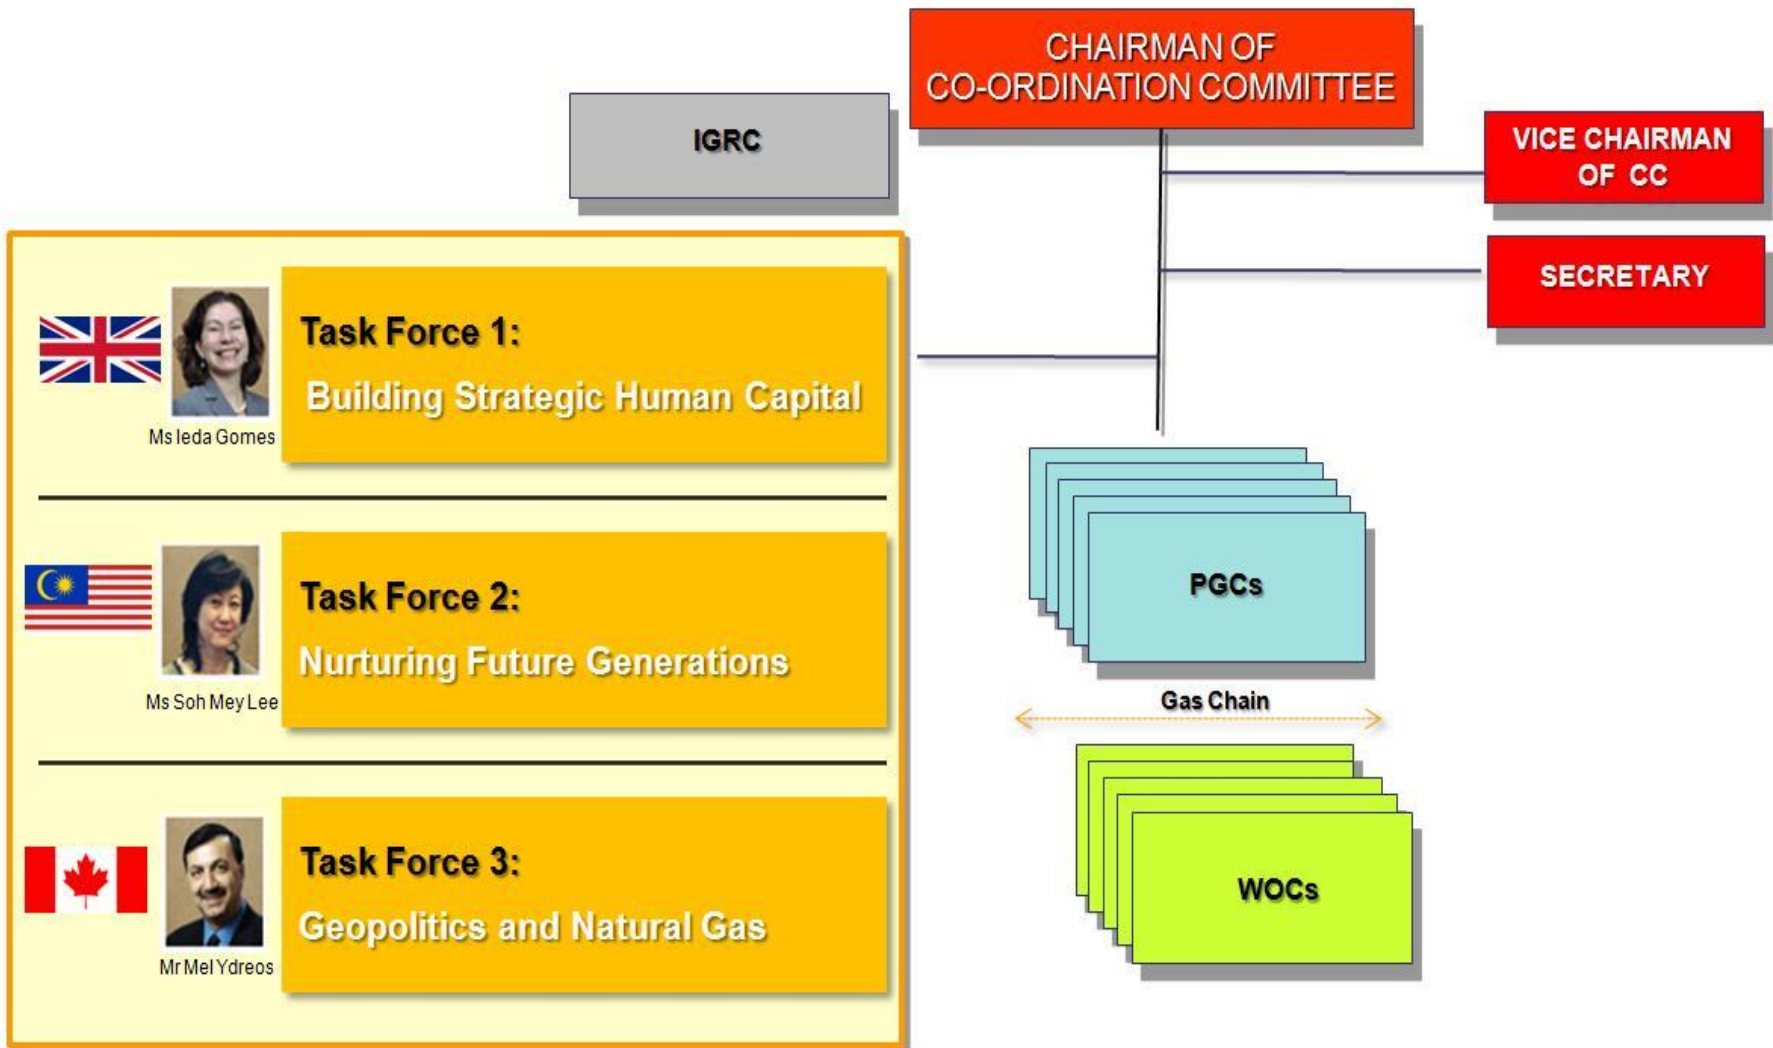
CHAIRMAN OF CO-ORDINATION COMMITTEE

IGRC

VICE CHAIRMAN OF CC

SECRETARY

Task Force 1:
Building Strategic Human Capital

Ms Ieda Gomes

Task Force 2:
Nurturing Future Generations

Ms Soh Mey Lee

Task Force 3:
Geopolitics and Natural Gas

Mr Mel Ydreos

PGCs

Gas Chain

WOCs